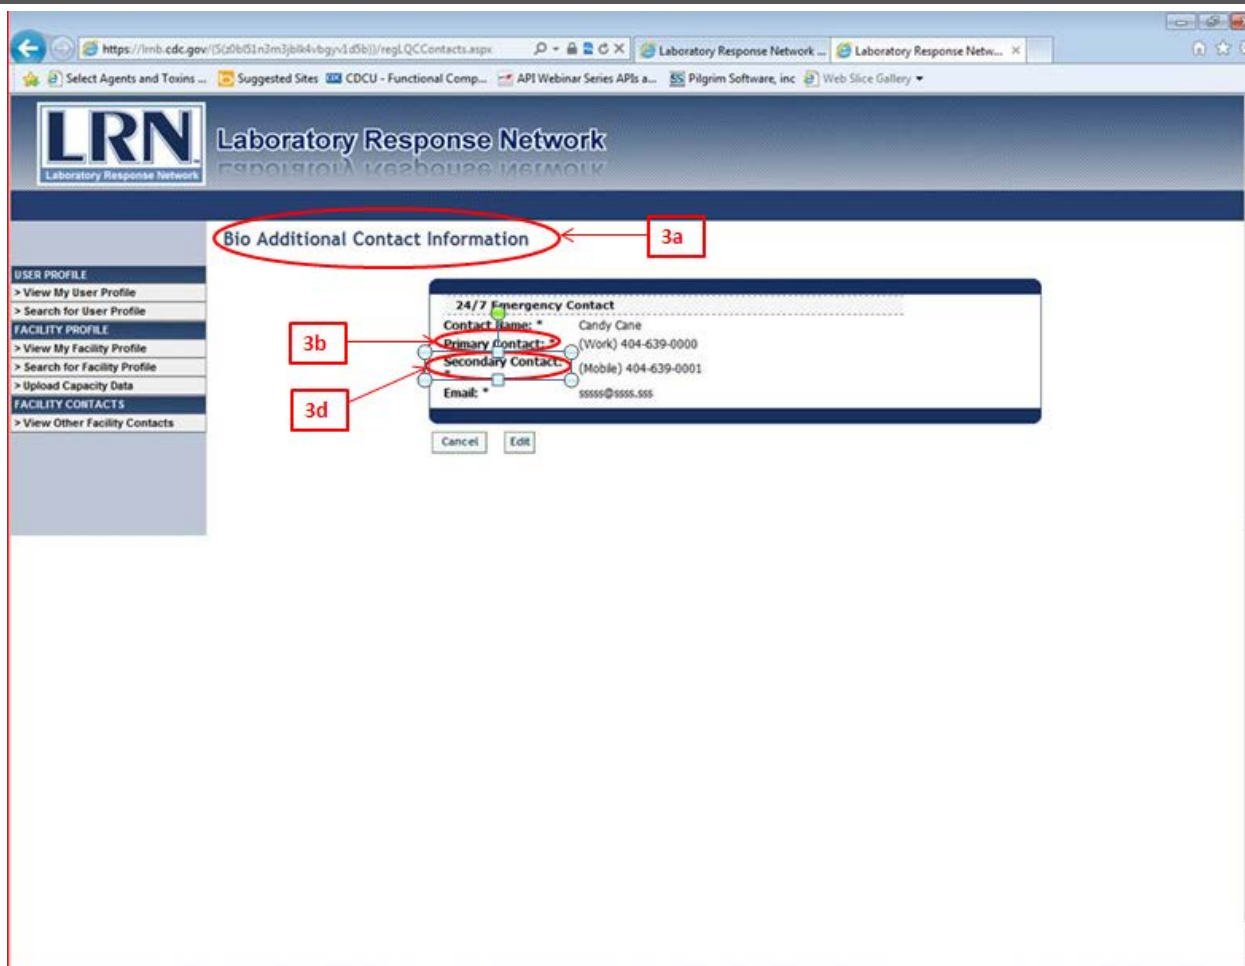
https://lrnb.cdc.gov/(S(z0bl51n3m3jblk4vbgyv1d5b))/regLQCContacts.aspx

Laboratory Response Network ...

Laboratory Response Netw... ×

Select Agents and Toxins ...

Suggested Sites

CDCU - Functional Comp...

API Webinar Series APIs a...

Pilgrim Software, inc

Web Slice Gallery

LRN

Laboratory Response Network

Laboratory Response Network

Bio Additional Contact Information

3a

USER PROFILE

> View My User Profile

> Search for User Profile

FACILITY PROFILE

> View My Facility Profile

> Search for Facility Profile

> Upload Capacity Data

FACILITY CONTACTS

> View Other Facility Contacts

3b

3d

24/7 Emergency Contact

| | |
|---|---|
| Contact Name: * | Candy Cane |
| Primary Contact: * | (Work) 404-639-0000 |
| Secondary Contact: * | (Mobile) 404-639-0001 |
| Email: * | sssss@ssss.sss |

Cancel

Edit